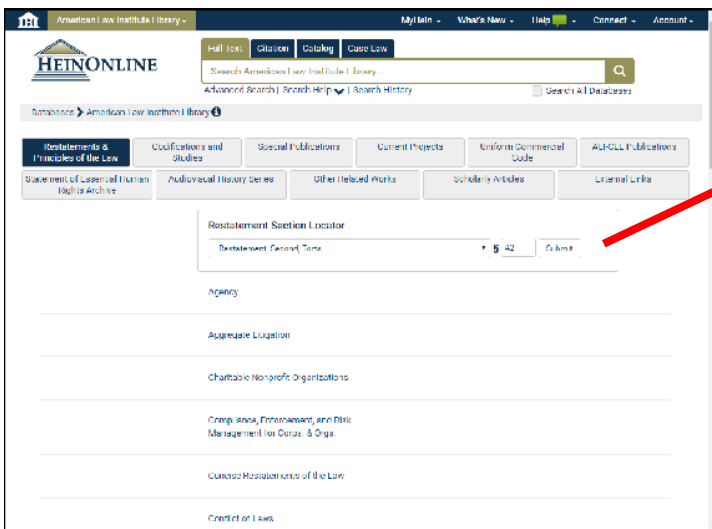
American Law Institute Library ▾
MyHein ▾ What's New ▾ Help Connect ▾ Account ▾

HEINONLINE

Full Text Citation Catalog Case Law

Search American Law Institute Library...

Advanced Search | Search Help | Search History

Search All Databases

Database › American Law Institute Library

Restatements & Principles of the Law
Codifications and Studies
Special Publications
Current Projects
Uniform Commercial Code
ALI-CLE Publications
Statement of Essential Human Rights Archive
Audiovisual History Series
Other Related Works
Scholarly Articles
External Links

Restatement Section Locator

Restatement, Second, Torts § 42 Submit

Agency

Aggregate Litigation

Charitable Nonprofit Organizations

Compliance, Enforcement, and Risk Management for Corps. & Orgs.

Concise Restatements of the Law

Conflict of Laws